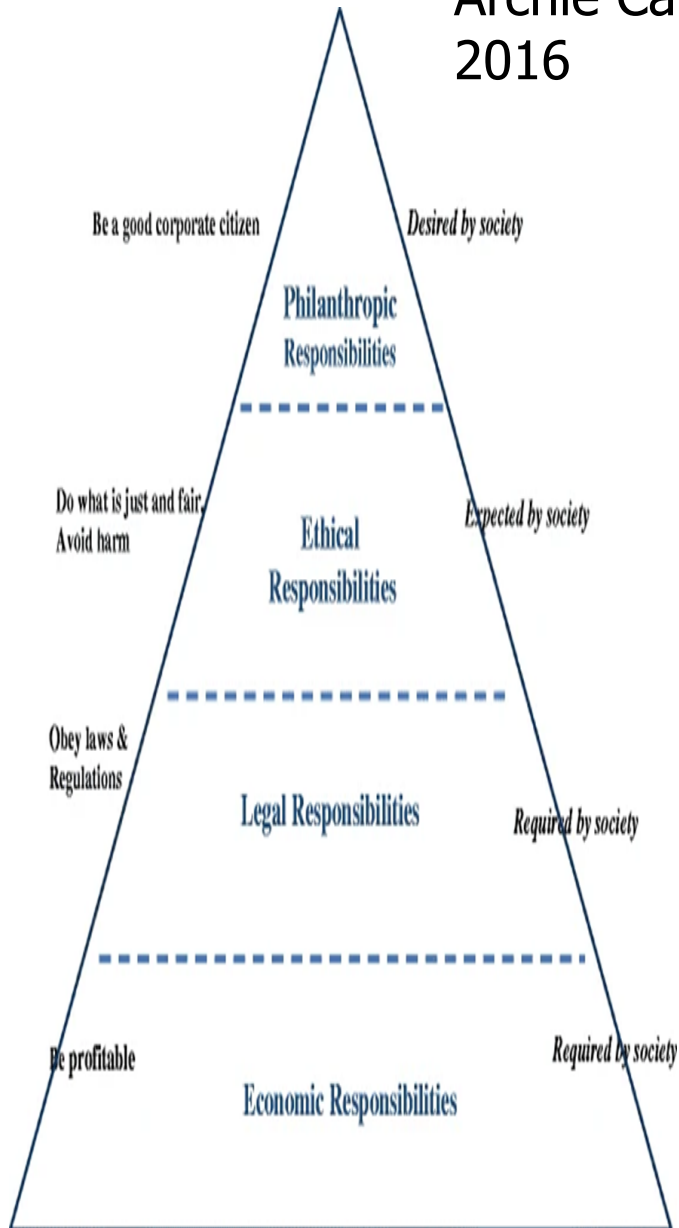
Archie Ca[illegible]
2016

Be a good corporate citizen

Desired by society

Philanthropic Responsibilities

Do what is just and fair, Avoid harm

Ethical Responsibilities

Expected by society

Obey laws & Regulations

Legal Responsibilities

Required by society

Be profitable

Economic Responsibilities

Required by society